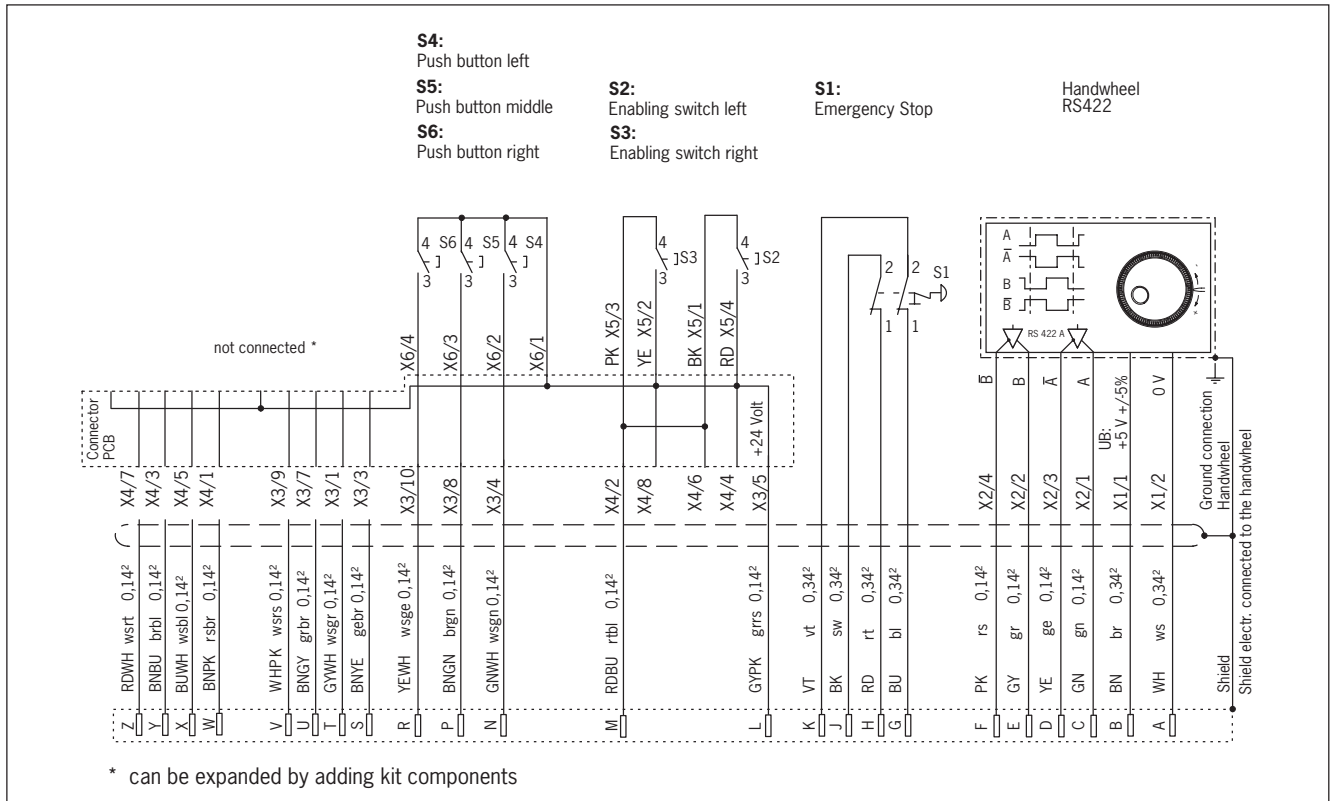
**S4:**
Push button left
**S5:**
Push button middle
**S6:**
Push button right

**S2:**
Enabling switch left
**S3:**
Enabling switch right

**S1:**
Emergency Stop

Handwheel
RS422

4 S6 4 S5 4 S4
3 3 3
4 S3
3
4 S2
3
2 2 S1
1 1

A
$\overline{A}$
B
$\overline{B}$
RS 422 A

not connected *

X6/4 X6/3 X6/2 X6/1
PK X5/3 YE X5/2 BK X5/1 RD X5/4

$\overline{B}$ B $\overline{A}$ A UB: +5 V +/-5% 0 V

Connector PCB

+24 Volt

Ground connection Handwheel

X4/7 X4/3 X4/5 X4/1 X3/9 X3/7 X3/1 X3/3 X3/10 X3/8 X3/4 X4/2 X4/8 X4/6 X4/4 X3/5 X2/4 X2/2 X2/3 X2/1 X1/1 X1/2

RDWH wsrt 0,14²
BNBU brbl 0,14²
BUWH wsbl 0,14²
BNPK rsbr 0,14²
WHPK wsrs 0,14²
BNGY grbr 0,14²
GYWH wsgr 0,14²
BNYE gebr 0,14²
YEWH wsge 0,14²
BNGN brgn 0,14²
GNWH wsgn 0,14²
RDBU rtbl 0,14²
GYPK grrs 0,14²
VT vt 0,34²
BK sw 0,34²
RD rt 0,34²
BU bl 0,34²
PK rs 0,14²
GY gr 0,14²
YE ge 0,14²
GN gn 0,14²
BN br 0,34²
WH ws 0,34²
Shield
Shield electr. connected to the handwheel

Z Y X W V U T S R P N M L K J H G F E D C B A

* can be expanded by adding kit components